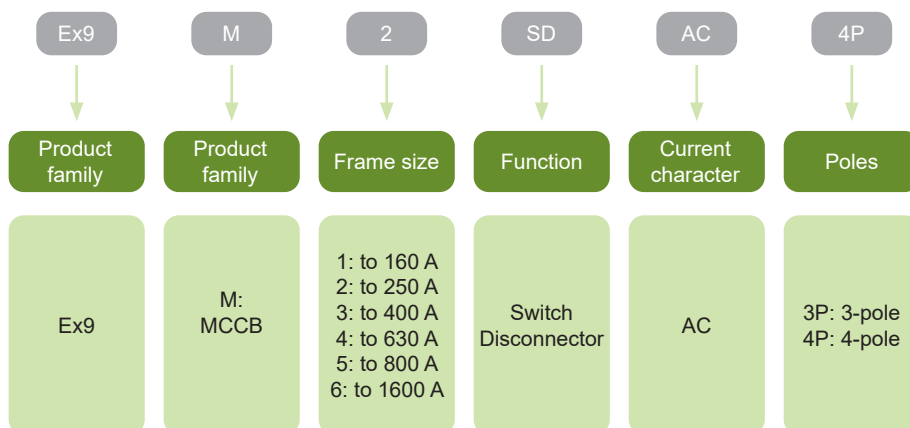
Ex9

Product family

Ex9

M

Product family

M: MCCB

2

Frame size

1: to 160 A
2: to 250 A
3: to 400 A
4: to 630 A
5: to 800 A
6: to 1600 A

SD

Function

Switch Disconnector

AC

Current character

AC

4P

Poles

3P: 3-pole
4P: 4-pole